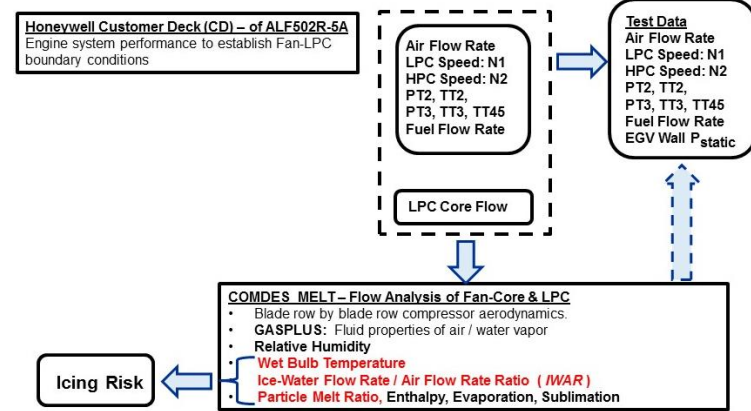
Honeywell Customer Deck (CD) – of ALF502R-5A
Engine system performance to establish Fan-LPC boundary conditions

Air Flow Rate
LPC Speed: N1
HPC Speed: N2
PT2, TT2,
PT3, TT3, TT45
Fuel Flow Rate

LPC Core Flow

Test Data
Air Flow Rate
LPC Speed: N1
HPC Speed: N2
PT2, TT2,
PT3, TT3, TT45
Fuel Flow Rate
EGV Wall $P_{static}$

COMDES_MELT – Flow Analysis of Fan-Core & LPC
• Blade row by blade row compressor aerodynamics.
• GASPLUS: Fluid properties of air / water vapor
• Relative Humidity
• Wet Bulb Temperature
• Ice-Water Flow Rate / Air Flow Rate Ratio ( IWAR )
• Particle Melt Ratio, Enthalpy, Evaporation, Sublimation

Icing Risk